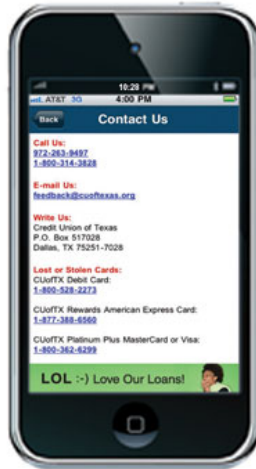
10:28 PM
AT&T 3G 4:00 PM

Back Contact Us

Call Us:
972-263-9497
1-800-314-3828

E-mail Us:
feedback@cuoftexas.org

Write Us:
Credit Union of Texas
P.O. Box 517028
Dallas, TX 75251-7028

Lost or Stolen Cards:
CUofTX Debit Card:
1-800-528-2273

CUofTX Rewards American Express Card:
1-877-388-6560

CUofTX Platinum Plus MasterCard or Visa:
1-800-362-6299

LOL :-) Love Our Loans!